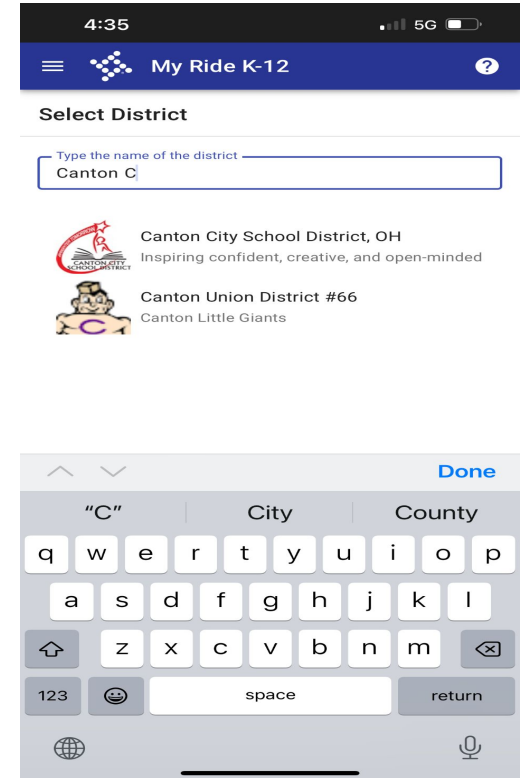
4:35

5G

My Ride K-12

?

Select District

Type the name of the district

Canton C

CANTON CITY SCHOOL DISTRICT

Canton City School District, OH

Inspiring confident, creative, and open-minded

C

Canton Union District #66

Canton Little Giants

Done

"C"

City

County

q w e r t y u i o p

a s d f g h j k l

z x c v b n m

123

space

return